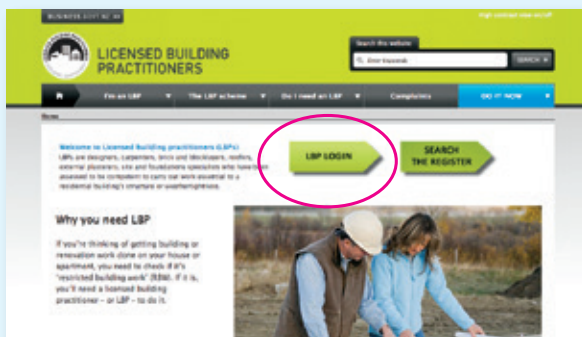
BUSINESS.GOVT.NZ 
High contrast view on/off

LICENSED BUILDING PRACTITIONERS

Search this website
Enter keywords
SEARCH

I'm an LBP
The LBP scheme
Do I need an LBP
Complaints
DO IT NOW

Home

Welcome to Licensed Building practitioners (LBPs)
LBPs are designers, carpenters, brick and blocklayers, roofers, external plasterers, site and foundations specialists who have been assessed to be competent to carry out work essential to a residential building's structure or weathertightness.

LBP LOGIN

SEARCH THE REGISTER

Why you need LBP

If you're thinking of getting building or renovation work done on your house or apartment, you need to check if it's 'restricted building work' (RBW). If it is, you'll need a licensed building practitioner – or LBP – to do it.